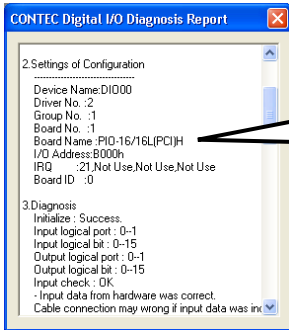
CONTEC Digital I/O Diagnosis Report

2.Settings of Configuration
--------------------------------
Device Name:DIO00
Driver No. :2
Group No. :1
Board No. :1
Board Name :PIO-16/16L(PCI)H
I/O Address:B000h
IRQ :21,Not Use,Not Use,Not Use
Board ID :0

3.Diagnosis
Initialize : Success.
Input logical port : 0--1
Input logical bit : 0--15
Output logical port : 0--1
Output logical bit : 0--15
Input check : OK
- Input data from hardware was correct.
Cable connection may wrong if input data was in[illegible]